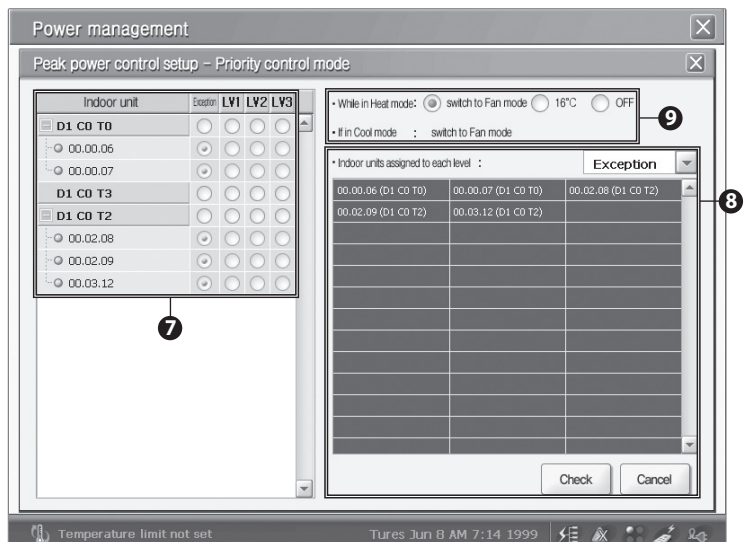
Power management

Peak power control setup - Priority control mode

| Indoor unit | Exception | LV1 | LV2 | LV3 |
|---|---|---|---|---|
| D1 C0 T0 | | | | |
| 00.00.06 | | | | |
| 00.00.07 | | | | |
| D1 C0 T3 | | | | |
| D1 C0 T2 | | | | |
| 00.02.08 | | | | |
| 00.02.09 | | | | |
| 00.03.12 | | | | |

7

• While in Heat mode: switch to Fan mode 16°C OFF
• If in Cool mode : switch to Fan mode

9

• Indoor units assigned to each level : Exception

| 00.00.06 (D1 C0 T0) | 00.00.07 (D1 C0 T0) | 00.02.08 (D1 C0 T2) |
|---|---|---|
| 00.02.09 (D1 C0 T2) | 00.03.12 (D1 C0 T2) | |

8

Check Cancel

Temperature limit not set Tures Jun 8 AM 7:14 1999